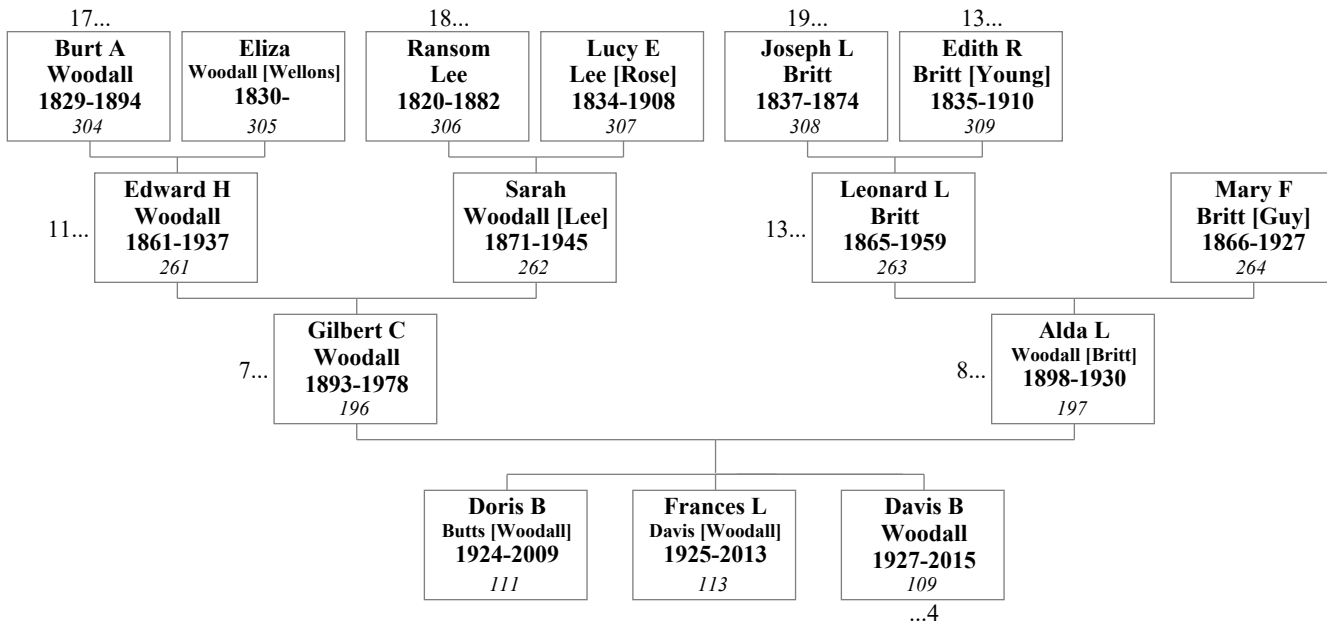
17...

**Burt A Woodall 1829-1894**
*304*

**Eliza Woodall [Wellons] 1830-**
*305*

18...

**Ransom Lee 1820-1882**
*306*

**Lucy E Lee [Rose] 1834-1908**
*307*

19...

**Joseph L Britt 1837-1874**
*308*

13...

**Edith R Britt [Young] 1835-1910**
*309*

11...

**Edward H Woodall 1861-1937**
*261*

**Sarah Woodall [Lee] 1871-1945**
*262*

13...

**Leonard L Britt 1865-1959**
*263*

**Mary F Britt [Guy] 1866-1927**
*264*

7...

**Gilbert C Woodall 1893-1978**
*196*

8...

**Alda L Woodall [Britt] 1898-1930**
*197*

**Doris B Butts [Woodall] 1924-2009**
*111*

**Frances L Davis [Woodall] 1925-2013**
*113*

**Davis B Woodall 1927-2015**
*109*

...4